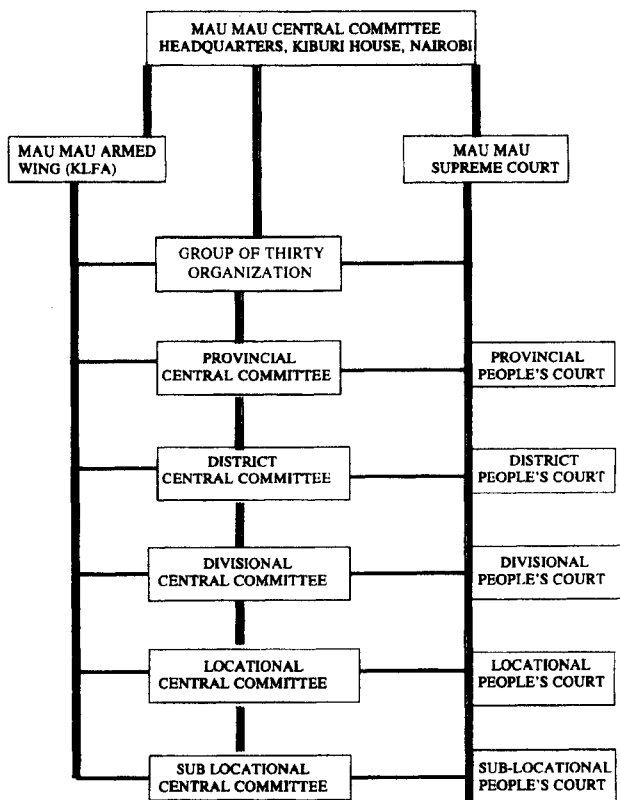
MAU MAU CENTRAL COMMITTEE
HEADQUARTERS, KIBURI HOUSE, NAIROBI

MAU MAU ARMED WING (KLFA)

MAU MAU SUPREME COURT

GROUP OF THIRTY ORGANIZATION

PROVINCIAL CENTRAL COMMITTEE

PROVINCIAL PEOPLE'S COURT

DISTRICT CENTRAL COMMITTEE

DISTRICT PEOPLE'S COURT

DIVISIONAL CENTRAL COMMITTEE

DIVISIONAL PEOPLE'S COURT

LOCATIONAL CENTRAL COMMITTEE

LOCATIONAL PEOPLE'S COURT

SUB LOCATIONAL CENTRAL COMMITTEE

SUB-LOCATIONAL PEOPLE'S COURT